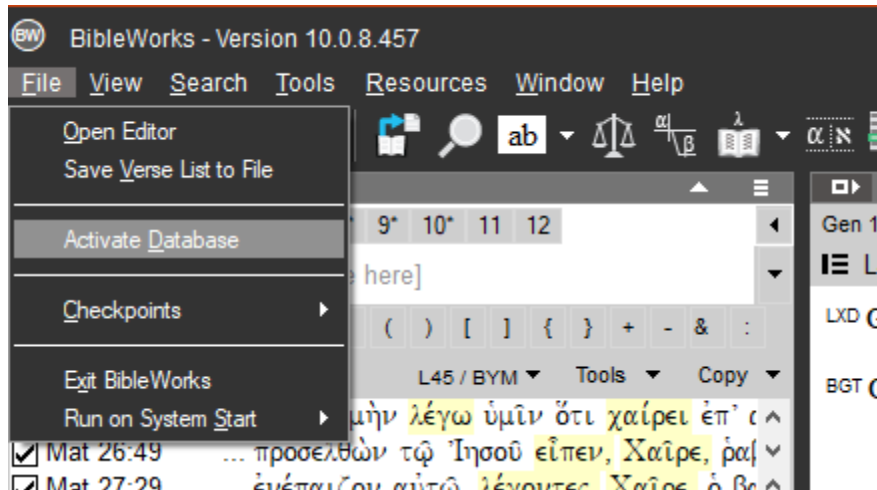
BW BibleWorks - Version 10.0.8.457

File View Search Tools Resources Window Help

Open Editor
Save Verse List to File

Activate Database

Checkpoints

Exit BibleWorks
Run on System Start

ab α א

9* 10* 11 12

here]

( ) [ ] { } + - & :

L45 / BYM Tools Copy

μὴν λέγω ὑμῖν ὅτι χαίρει ἐπ' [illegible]

Mat 26:49 ... προσελθὼν τῷ Ἰησοῦ εἶπεν, Χαῖρε, ῥα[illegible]

Mat 27:29 ... ἐνέπαιζον αὐτῷ λέγοντες, Χαῖρε, ὁ βα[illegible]

Gen 1

LXD

BGT